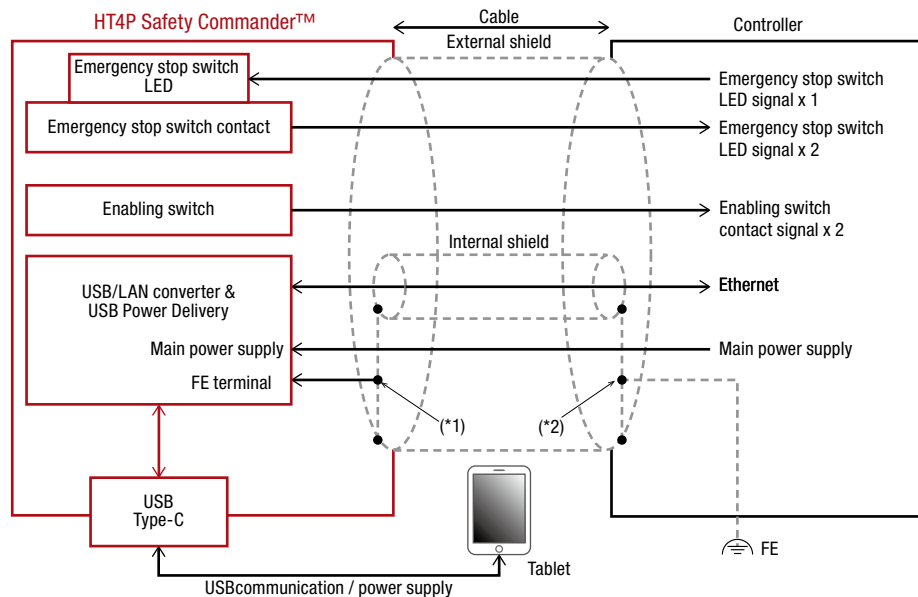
HT4P Safety Commander™

Cable

External shield

Controller

Emergency stop switch LED

Emergency stop switch contact

Enabling switch

USB/LAN converter & USB Power Delivery

Main power supply

FE terminal

Internal shield

Emergency stop switch LED signal x 1

Emergency stop switch LED signal x 2

Enabling switch contact signal x 2

Ethernet

Main power supply

(*1)

(*2)

USB Type-C

Tablet

FE

USBcommunication / power supply